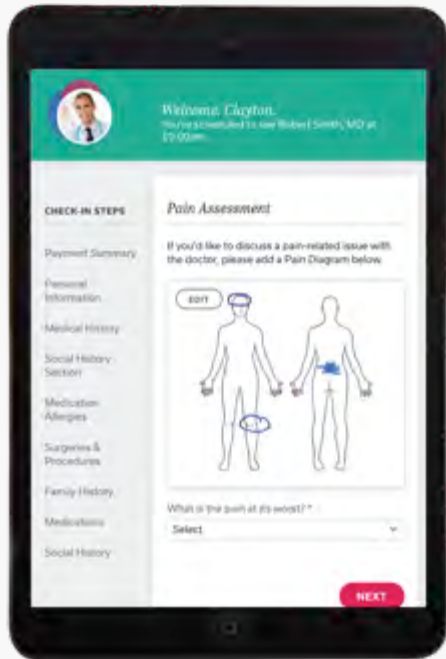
Welcome, Clayton.
You're scheduled to see Robert Smith, MD at 10:00am.

CHECK-IN STEPS

Payment Summary

Personal Information

Medical History

Social History Section

Medication Allergies

Surgeries & Procedures

Family History

Medications

Social History

Pain Assessment

If you'd like to discuss a pain-related issue with the doctor, please add a Pain Diagram below.

EDIT

What is the pain at its worst? *

Select

NEXT